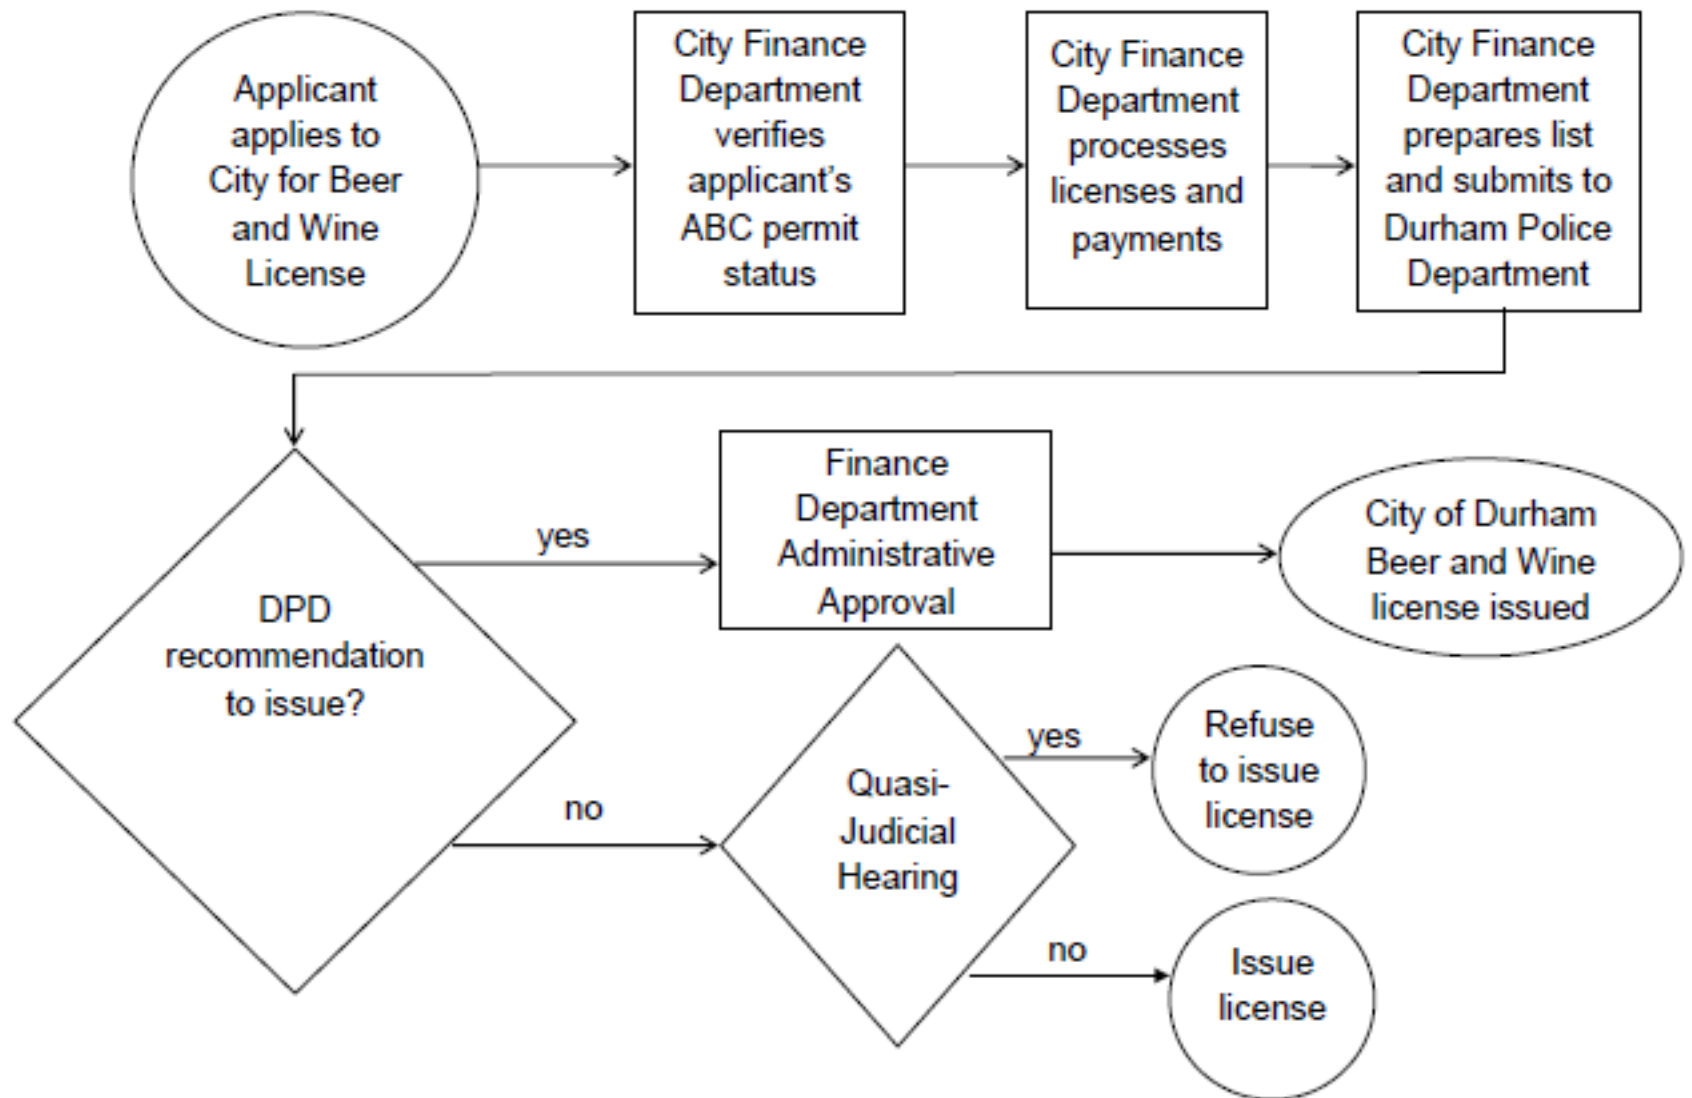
Applicant applies to City for Beer and Wine License

City Finance Department verifies applicant's ABC permit status

City Finance Department processes licenses and payments

City Finance Department prepares list and submits to Durham Police Department

DPD recommendation to issue?

yes

Finance Department Administrative Approval

City of Durham Beer and Wine license issued

no

Quasi-Judicial Hearing

yes

Refuse to issue license

no

Issue license